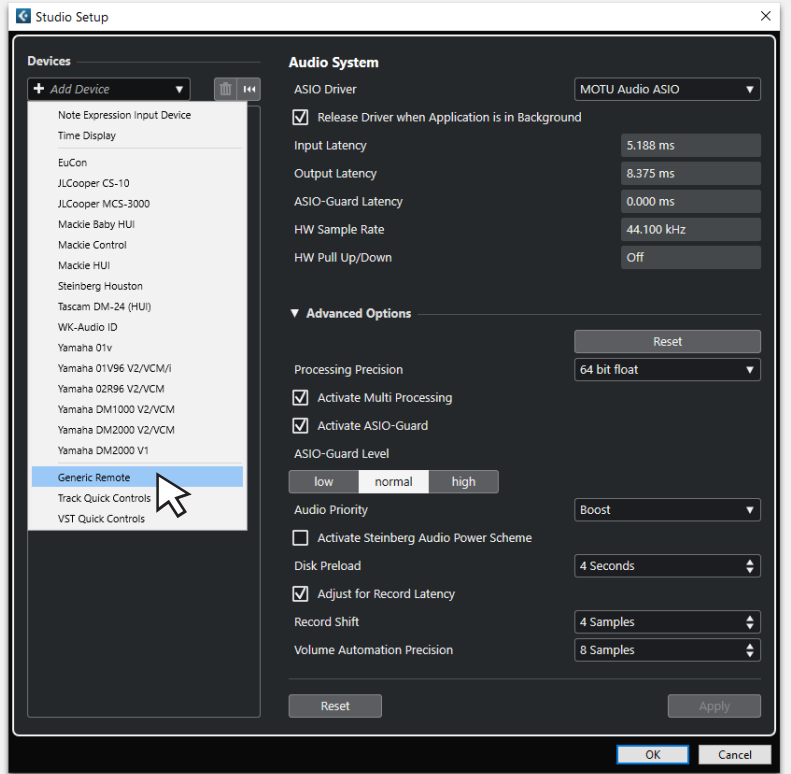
Studio Setup

Devices

Add Device

Note Expression Input Device
Time Display
EuCon
JLCooper CS-10
JLCooper MCS-3000
Mackie Baby HUI
Mackie Control
Mackie HUI
Steinberg Houston
Tascam DM-24 (HUI)
WK-Audio ID
Yamaha 01v
Yamaha 01V96 V2/VCM/i
Yamaha 02R96 V2/VCM
Yamaha DM1000 V2/VCM
Yamaha DM2000 V2/VCM
Yamaha DM2000 V1
Generic Remote
Track Quick Controls
VST Quick Controls

Audio System

ASIO Driver | MOTU Audio ASIO

Release Driver when Application is in Background

Input Latency | 5.188 ms
Output Latency | 8.375 ms
ASIO-Guard Latency | 0.000 ms
HW Sample Rate | 44.100 kHz
HW Pull Up/Down | Off

Advanced Options

Reset

Processing Precision | 64 bit float

Activate Multi Processing

Activate ASIO-Guard

ASIO-Guard Level

low | normal | high

Audio Priority | Boost

Activate Steinberg Audio Power Scheme

Disk Preload | 4 Seconds

Adjust for Record Latency

Record Shift | 4 Samples

Volume Automation Precision | 8 Samples

Reset

Apply

OK

Cancel